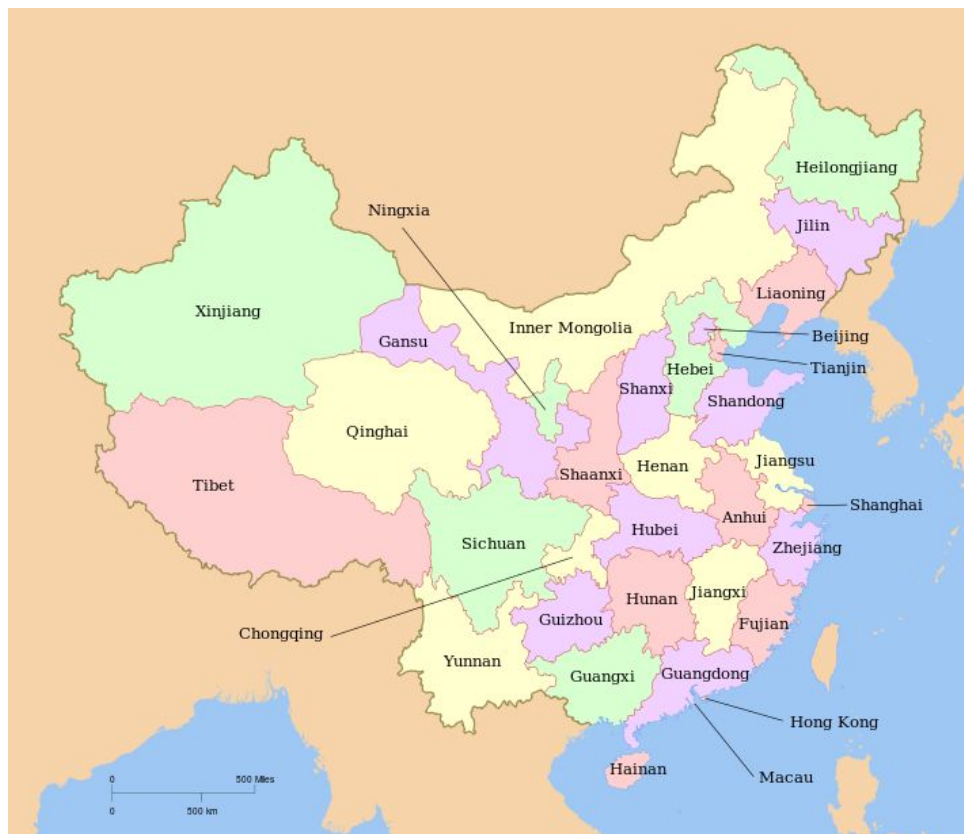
Heilongjiang
Ningxia
Jilin
Xinjiang
Liaoning
Inner Mongolia
Gansu
Beijing
Tianjin
Hebei
Shanxi
Shandong
Qinghai
Henan
Jiangsu
Tibet
Shaanxi
Shanghai
Anhui
Hubei
Sichuan
Zhejiang
Jiangxi
Hunan
Guizhou
Fujian
Chongqing
Yunnan
Guangxi
Guangdong
Hong Kong
Macau
Hainan
0
500 Miles
0
500 km